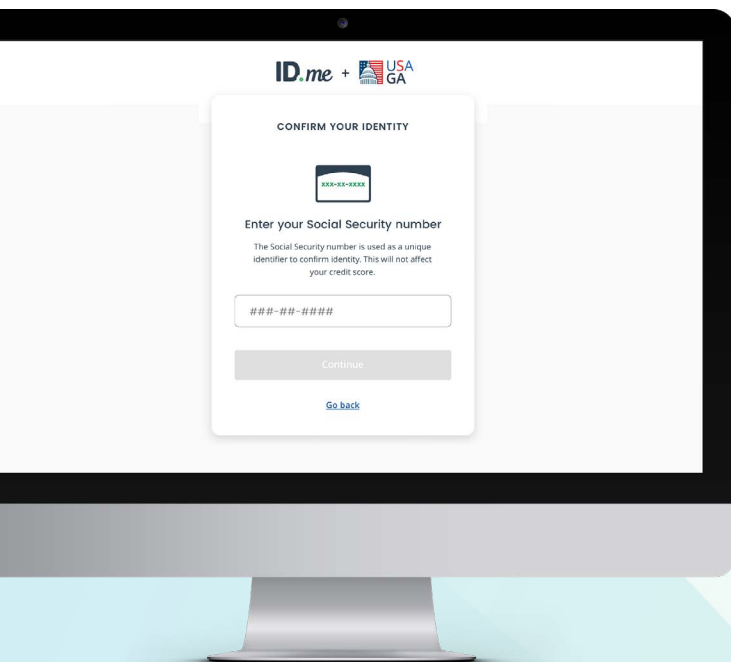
ID.me + USA GA

CONFIRM YOUR IDENTITY

XXX-XX-XXXX

Enter your Social Security number

The Social Security number is used as a unique identifier to confirm identity. This will not affect your credit score.

###-##-####

Continue

Go back